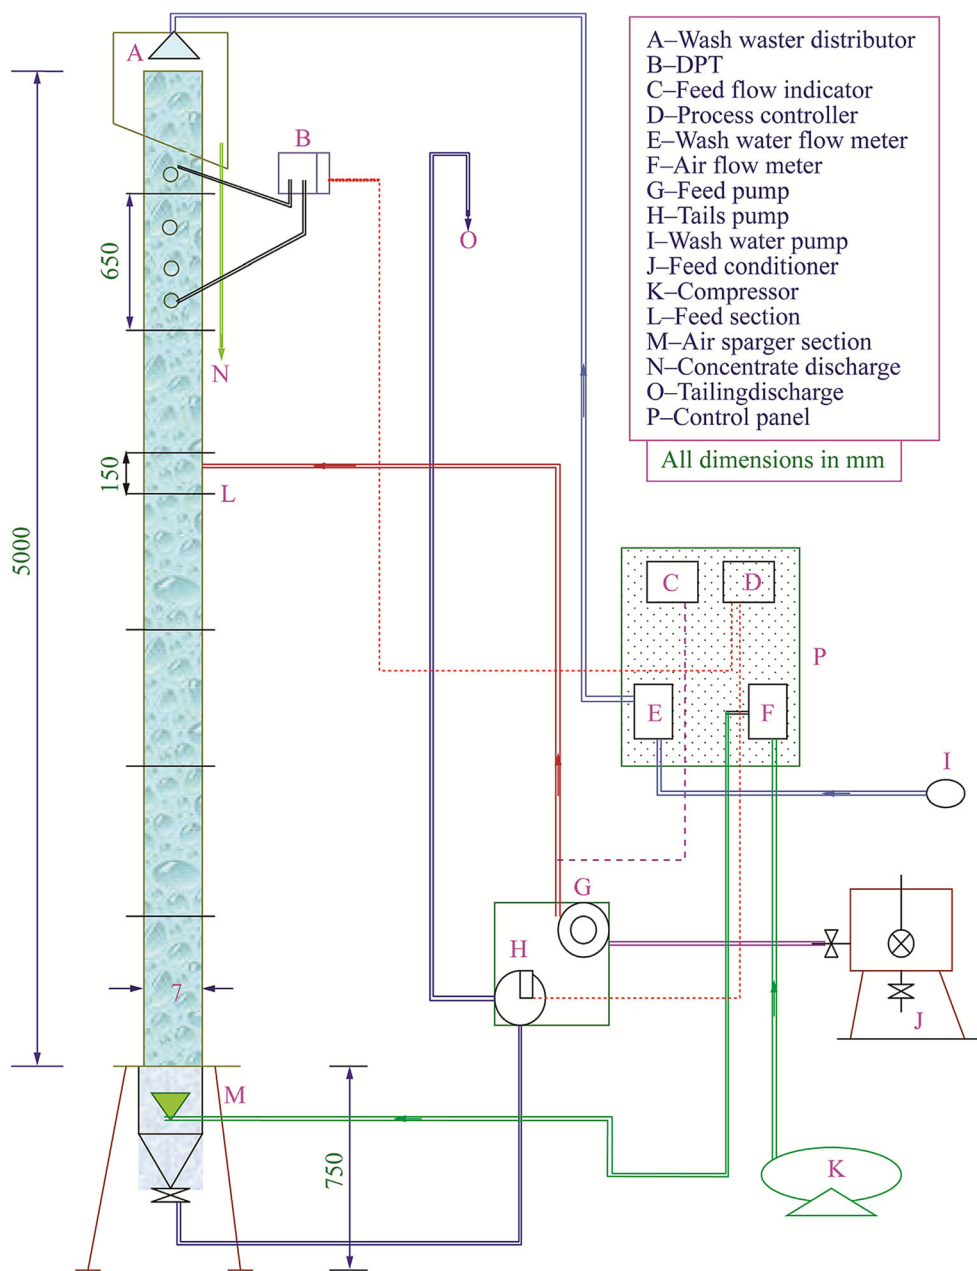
A–Wash waster distributor
B–DPT
C–Feed flow indicator
D–Process controller
E–Wash water flow meter
F–Air flow meter
G–Feed pump
H–Tails pump
I–Wash water pump
J–Feed conditioner
K–Compressor
L–Feed section
M–Air sparger section
N–Concentrate discharge
O–Tailingdischarge
P–Control panel

All dimensions in mm

A
B
O
650
N
150
L
5000
C
D
P
E
F
I
G
H
7
J
M
750
K